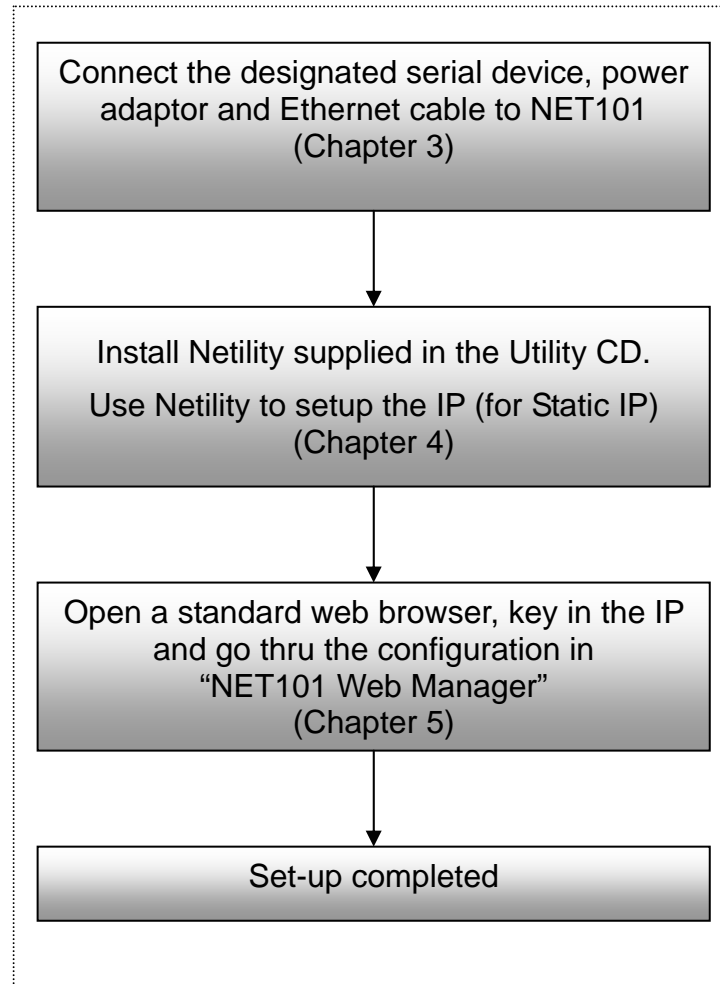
Connect the designated serial device, power adaptor and Ethernet cable to NET101
(Chapter 3)

Install Netility supplied in the Utility CD.

Use Netility to setup the IP (for Static IP)
(Chapter 4)

Open a standard web browser, key in the IP and go thru the configuration in "NET101 Web Manager"
(Chapter 5)

Set-up completed